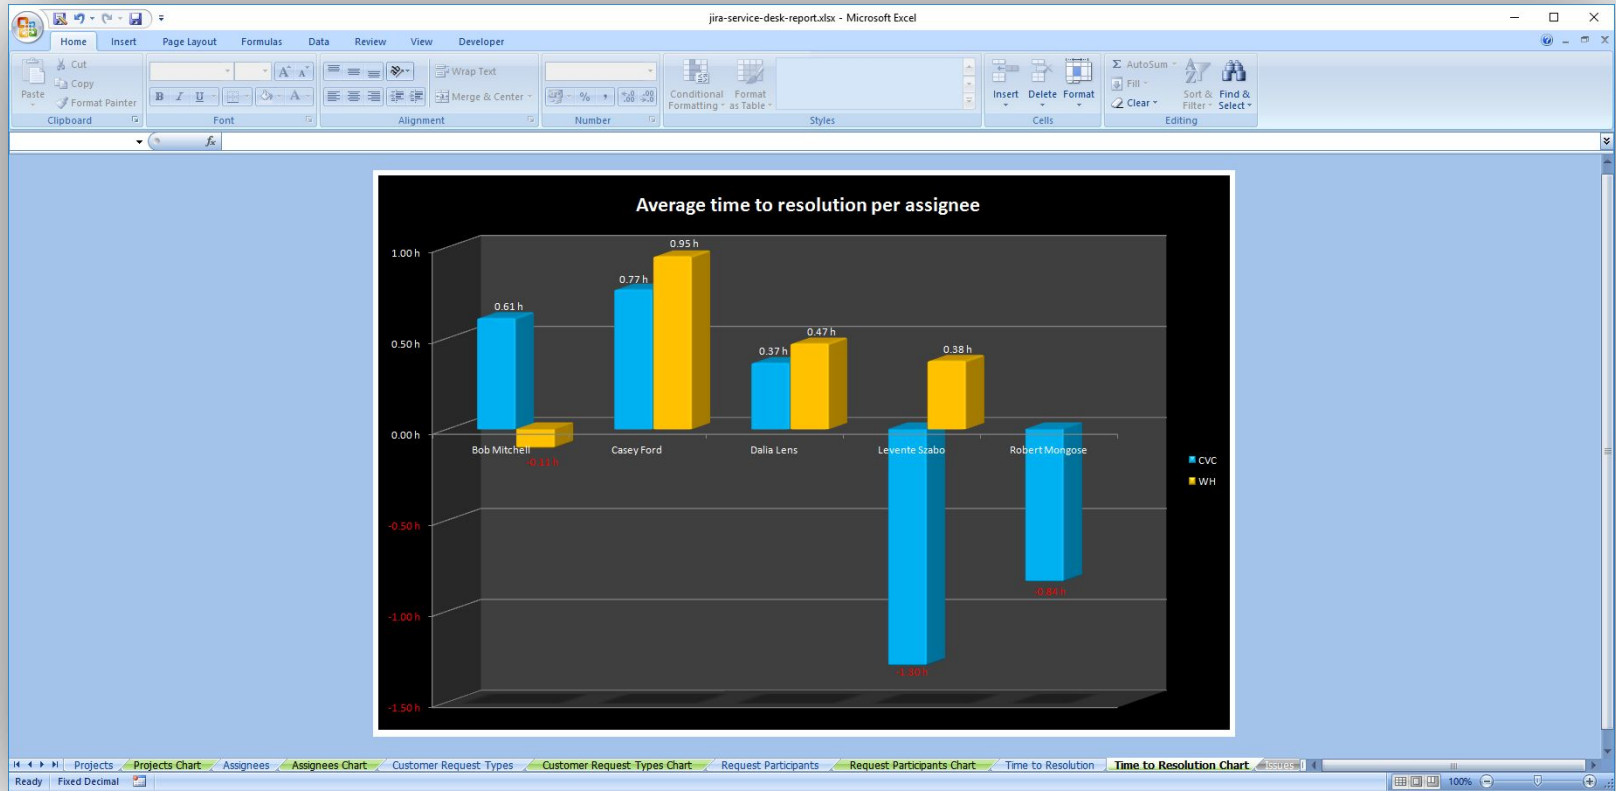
jira-service-desk-report.xlsx - Microsoft Excel

Home Insert Page Layout Formulas Data Review View Developer

Paste Cut Copy Format Painter Clipboard

B I U Font

Wrap Text Merge & Center Alignment

% Number

Conditional Formatting Format as Table Styles

Insert Delete Format Cells

AutoSum Fill Clear Sort & Filter Find & Select Editing

$f_x$

Average time to resolution per assignee

1.00 h
0.50 h
0.00 h
-0.50 h
-1.00 h
-1.50 h

0.61 h
-0.11 h
0.77 h
0.95 h
0.37 h
0.47 h
-1.30 h
0.38 h
-0.84 h

Bob Mitchell Casey Ford Dalia Lens Levente Szabo Robert Mongose

CVC
WH

Projects Projects Chart Assignees Assignees Chart Customer Request Types Customer Request Types Chart Request Participants Request Participants Chart Time to Resolution Time to Resolution Chart

Ready Fixed Decimal 100%